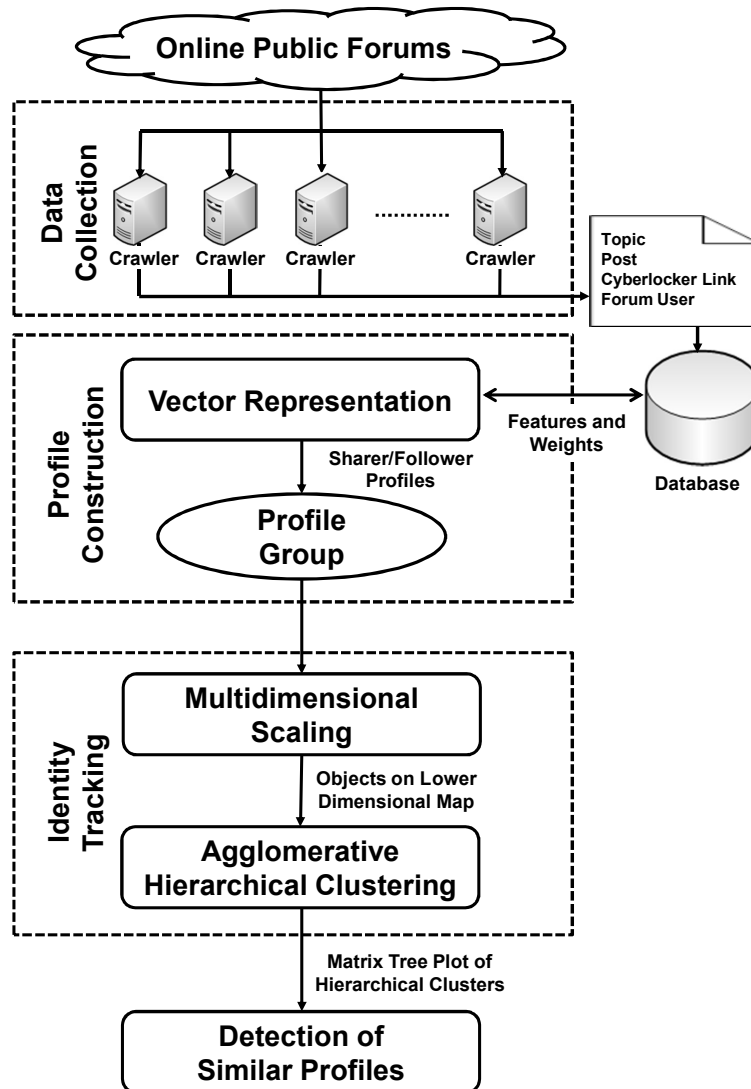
Online Public Forums

Data Collection

Crawler Crawler Crawler .......... Crawler

Topic
Post
Cyberlocker Link
Forum User

Profile Construction

Vector Representation

Features and Weights

Database

Sharer/Follower Profiles

Profile Group

Identity Tracking

Multidimensional Scaling

Objects on Lower Dimensional Map

Agglomerative Hierarchical Clustering

Matrix Tree Plot of Hierarchical Clusters

Detection of Similar Profiles